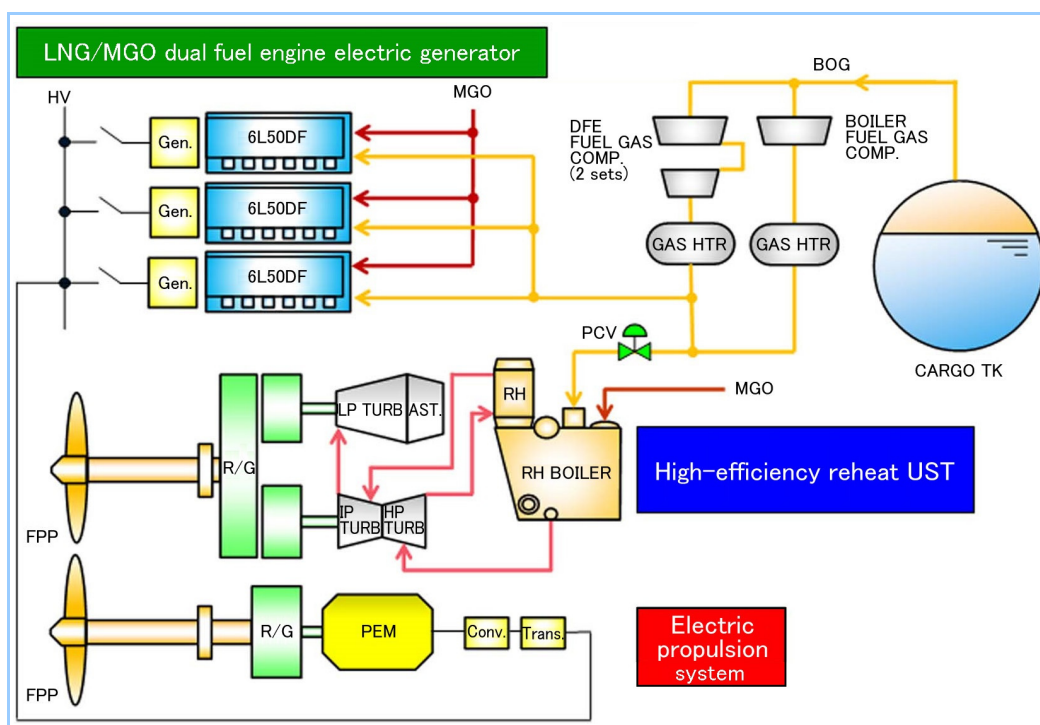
LNG/MGO dual fuel engine electric generator

HV

MGO

BOG

Gen.

6L50DF

Gen.

6L50DF

Gen.

6L50DF

DFE FUEL GAS COMP. (2 sets)

BOILER FUEL GAS COMP.

GAS HTR

GAS HTR

PCV

CARGO TK

RH

MGO

LP TURB

AST.

R/G

RH BOILER

High-efficiency reheat UST

IP TURB

HP TURB

FPP

R/G

PEM

Conv.

Trans.

Electric propulsion system

FPP